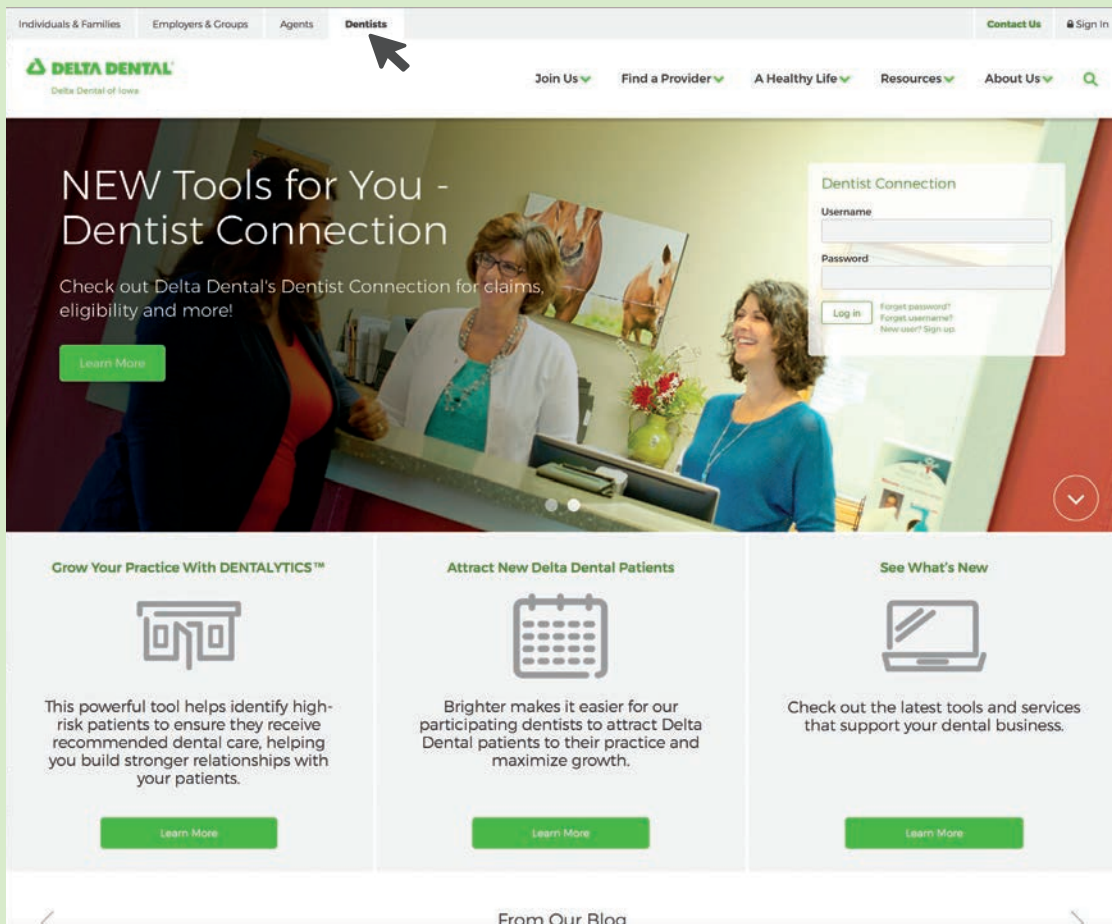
Individuals & Families Employers & Groups Agents Dentists

Contact Us Sign In

DELTA DENTAL
Delta Dental of Iowa

Join Us Find a Provider A Healthy Life Resources About Us

NEW Tools for You - Dentist Connection

Check out Delta Dental's Dentist Connection for claims, eligibility and more!

Learn More

Dentist Connection
Username
Password
Log in
Forgot password?
Forgot username?
New user? Sign up

Grow Your Practice With DENTALYTICS™

This powerful tool helps identify high-risk patients to ensure they receive recommended dental care, helping you build stronger relationships with your patients.

Learn More

Attract New Delta Dental Patients

Brighter makes it easier for our participating dentists to attract Delta Dental patients to their practice and maximize growth.

Learn More

See What's New

Check out the latest tools and services that support your dental business.

Learn More

From Our Blog